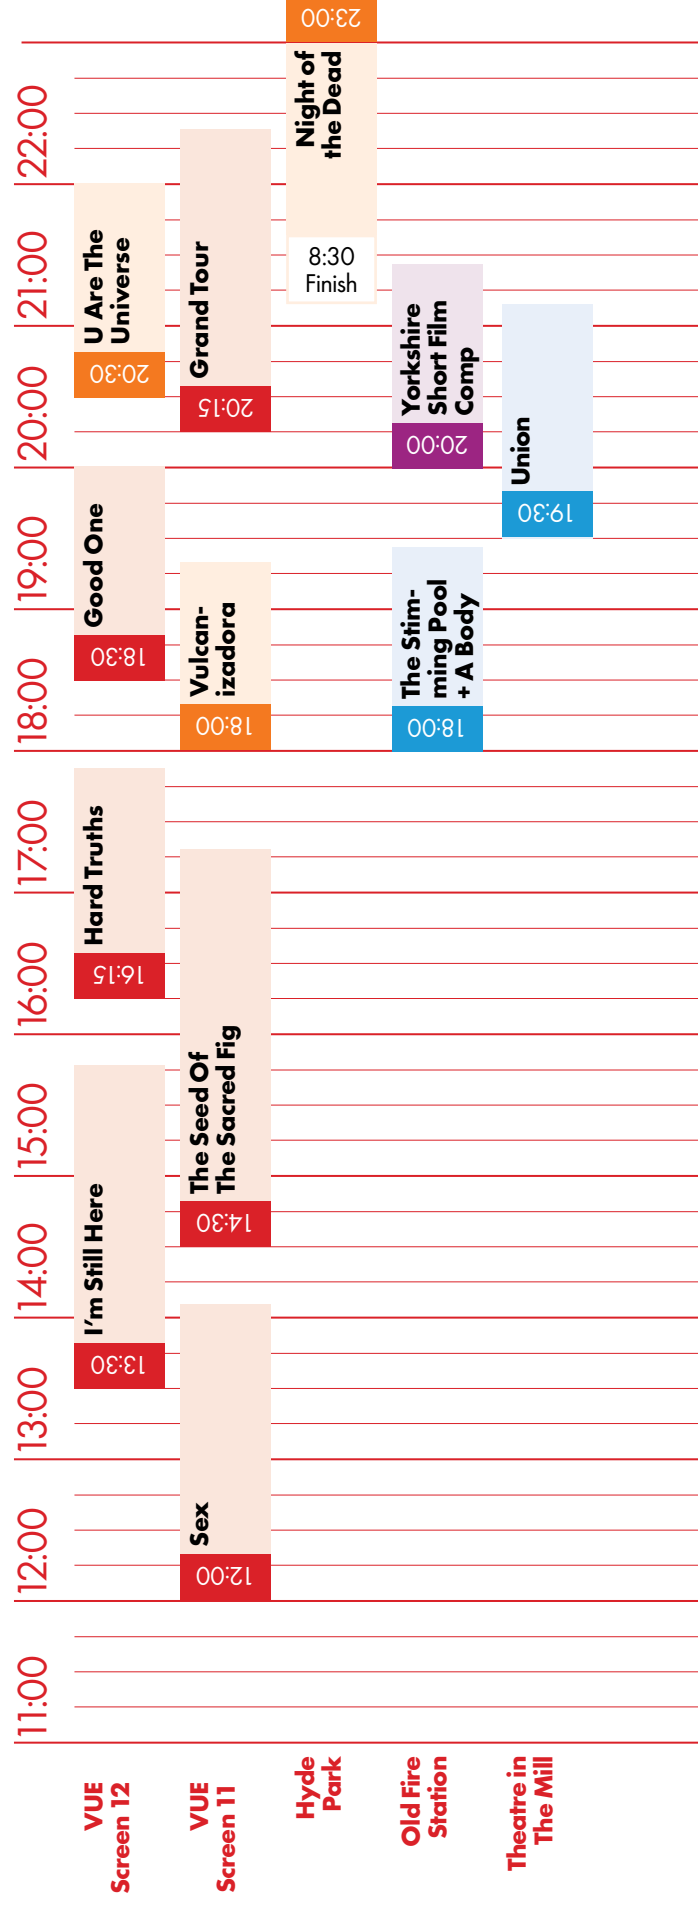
VUE Screen 12
VUE Screen 11
Hyde Park
Old Fire Station
Theatre in The Mill

11:00
12:00
13:00
14:00
15:00
16:00
17:00
18:00
19:00
20:00
21:00
22:00

13:30 I'm Still Here
16:15 Hard Truths
18:30 Good One
20:30 U Are The Universe

12:00 Sex
14:30 The Seed Of The Sacred Fig
18:00 Vulcanizadora
20:15 Grand Tour

8:30 Finish
Night of the Dead
23:00

18:00 The Stimming Pool + A Body
20:00 Yorkshire Short Film Comp

19:30 Union